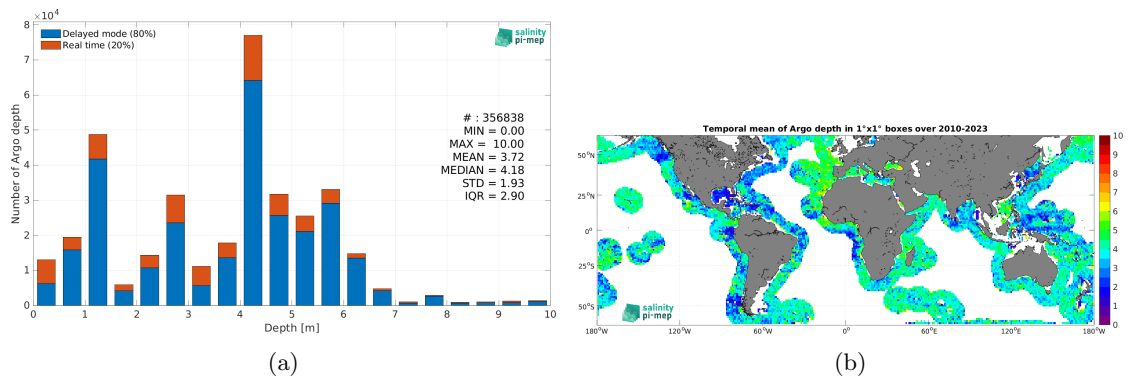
$\times10^4$

8
7
6
5
4
3
2
1
0

Delayed mode (80%)
Real time (20%)

salinity
pi-mep

Number of Argo depth

# : 356838
MIN = 0.00
MAX = 10.00
MEAN = 3.72
MEDIAN = 4.18
STD = 1.93
IQR = 2.90

0 1 2 3 4 5 6 7 8 9 10
Depth [m]

(a)

Temporal mean of Argo depth in 1°x1° boxes over 2010-2023

50°N
25°N
0°
25°S
50°S

salinity
pi-mep

180°W 120°W 60°W 0° 60°E 120°E 180°W

10
9
8
7
6
5
4
3
2
1
0

(b)